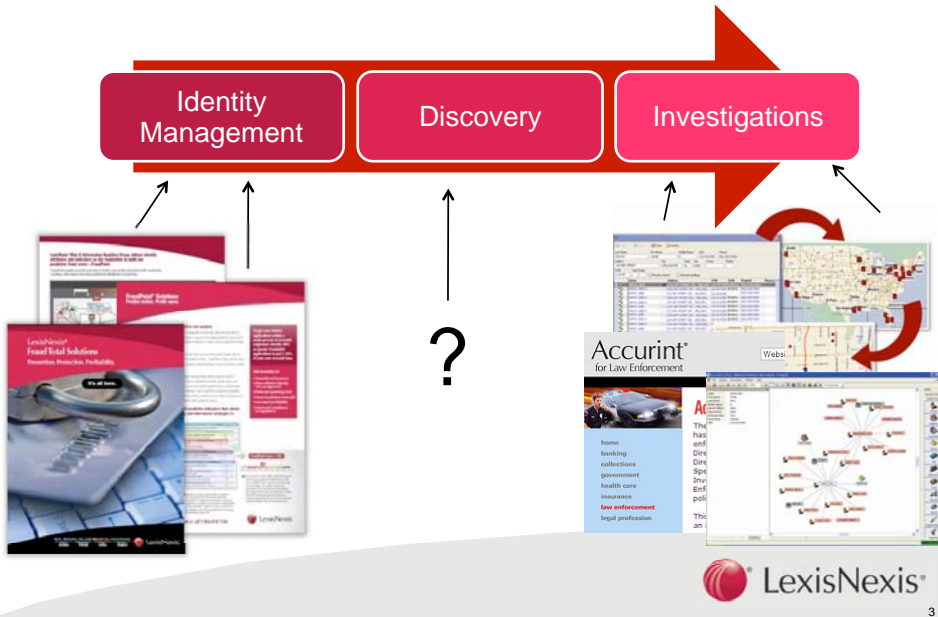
Identity Management

Discovery

Investigations

?

LexisNexis®
Fraud Total Solutions
Prevention. Protection. Profitability.

It's all here.

FraudPoint® Solution
Predict more. Profit more.

LexisNexis

Accurint®
for Law Enforcement

Websi

Ac

home
banking
collections
government
health care
insurance
law enforcement
legal profession

The
has
enf
Dire
Dire
Spe
Inv
Enf
poli

This
an i

LexisNexis®

3